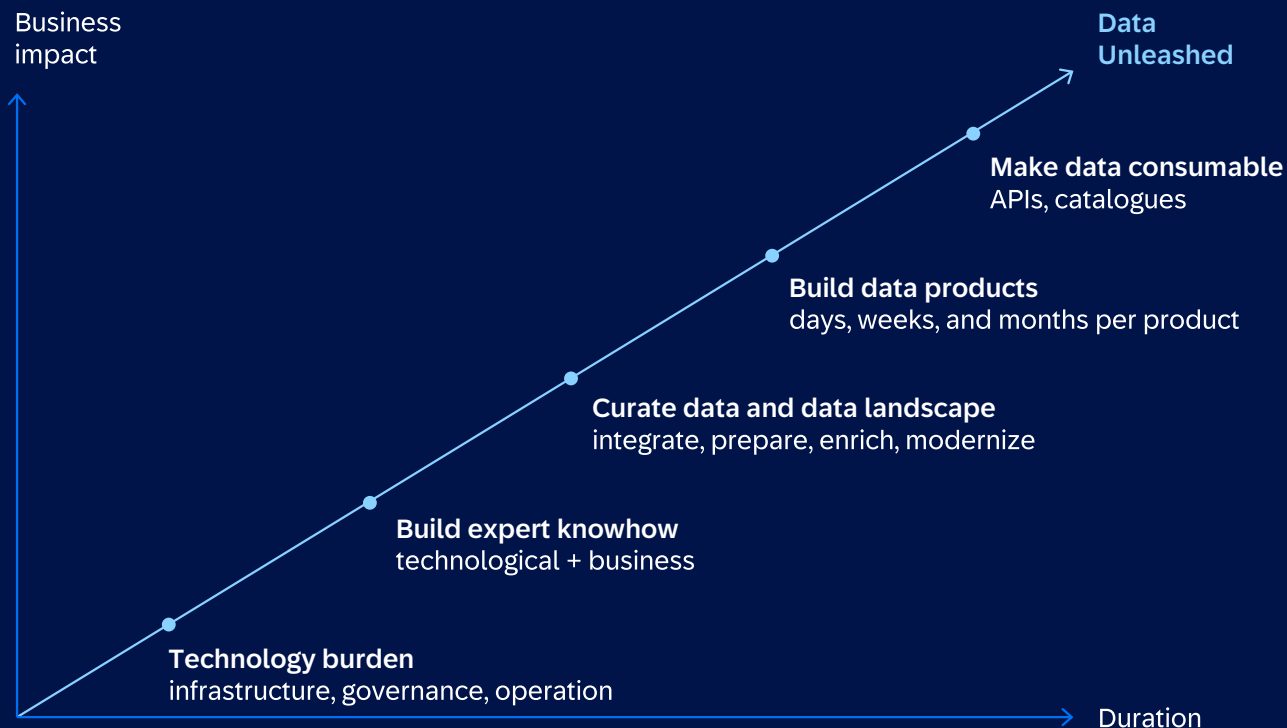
Business impact

Data Unleashed

Make data consumable
APIs, catalogues

Build data products
days, weeks, and months per product

Curate data and data landscape
integrate, prepare, enrich, modernize

Build expert knowhow
technological + business

Technology burden
infrastructure, governance, operation

Duration